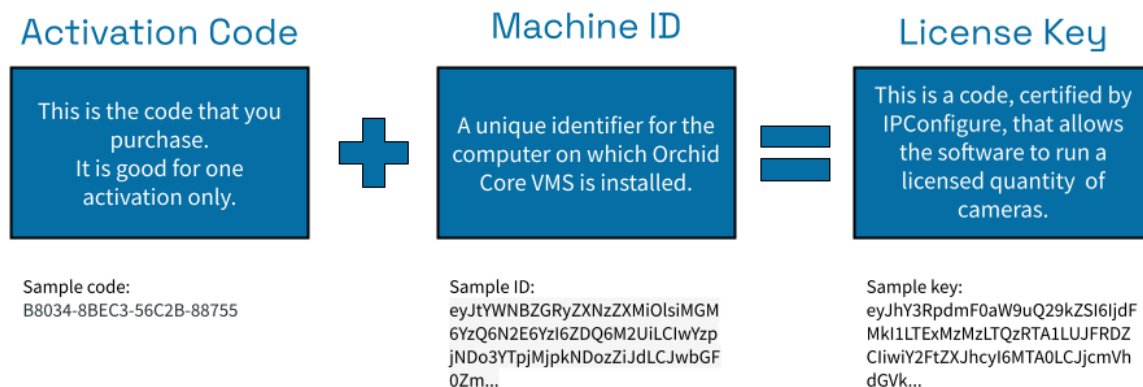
Activation Code

This is the code that you purchase.
It is good for one activation only.

Sample code:
B8034-8BEC3-56C2B-88755

Machine ID

A unique identifier for the computer on which Orchid Core VMS is installed.

Sample ID:
eyJtYWNBZGRyZXNzZXMiOlsiMGM6YzQ6N2E6YzI6ZDQ6M2UiLCIwYzpjNDo3YTpjMjpkNDozZiJdLCJwbGF0Zm...

License Key

This is a code, certified by IPConfigure, that allows the software to run a licensed quantity of cameras.

Sample key:
eyJhY3RpdmF0aW9uQ29kZSI6IjdFMkI1LTExMzMzLTQzRTA1LUJFRDZCIiwiY2FtZXJhcyI6MTA0LCJjcmVhdGVk...